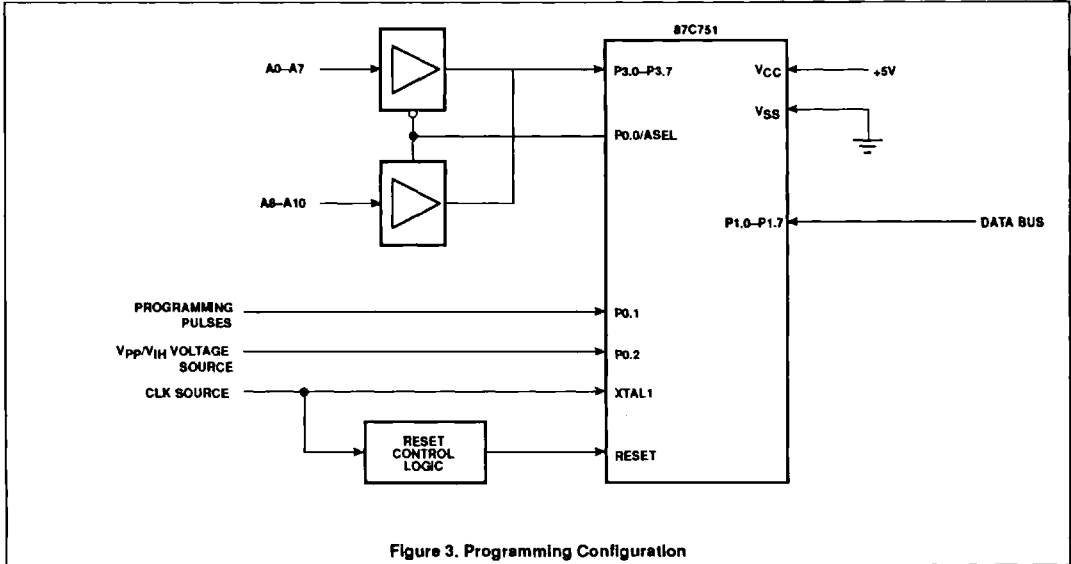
87C751

A0–A7

A8–A10

P3.0–P3.7

P0.0/ASEL

$V_{CC}$

+5V

$V_{SS}$

P1.0–P1.7

DATA BUS

PROGRAMMING PULSES

P0.1

$V_{PP}/V_{IH}$ VOLTAGE SOURCE

P0.2

CLK SOURCE

XTAL1

RESET CONTROL LOGIC

RESET

Figure 3. Programming Configuration